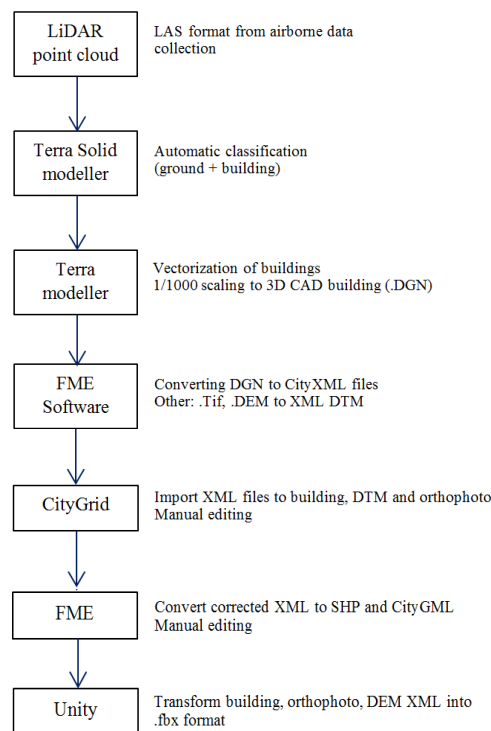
LiDAR point cloud

LAS format from airborne data collection

Terra Solid modeller

Automatic classification (ground + building)

Terra modeller

Vectorization of buildings 1/1000 scaling to 3D CAD building (.DGN)

FME Software

Converting DGN to CityXML files Other: .Tif, .DEM to XML DTM

CityGrid

Import XML files to building, DTM and orthophoto Manual editing

FME

Convert corrected XML to SHP and CityGML Manual editing

Unity

Transform building, orthophoto, DEM XML into .fbx format